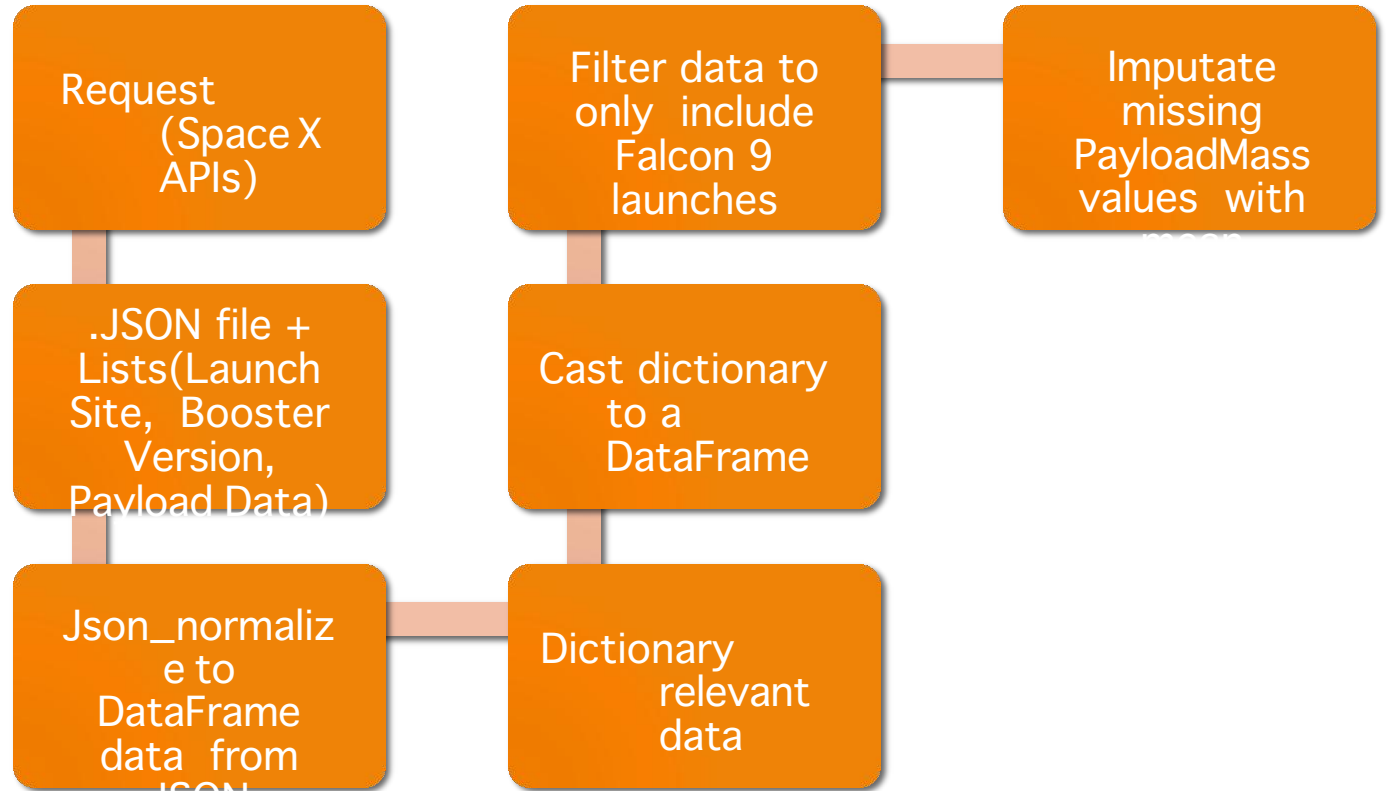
Request (Space X APIs)

.JSON file + Lists(Launch Site, Booster Version, Payload Data)

Json_normalize to DataFrame data from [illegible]

Dictionary relevant data

Cast dictionary to a DataFrame

Filter data to only include Falcon 9 launches

Imputate missing PayloadMass values with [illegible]